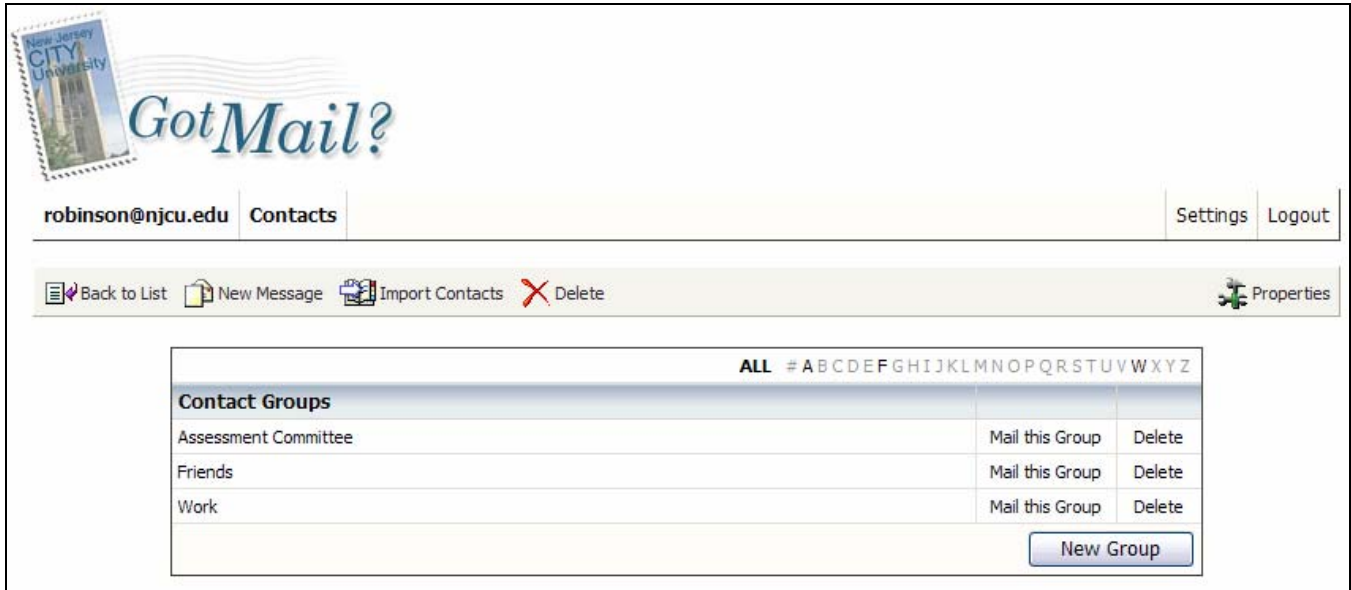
New Jersey CITY University

GotMail?

robinson@njcu.edu Contacts

Settings Logout

Back to List New Message Import Contacts Delete

Properties

ALL # A B C D E F G H I J K L M N O P Q R S T U V W X Y Z

| Contact Groups | | |
|---|---|---|
| Assessment Committee | Mail this Group | Delete |
| Friends | Mail this Group | Delete |
| Work | Mail this Group | Delete |

New Group